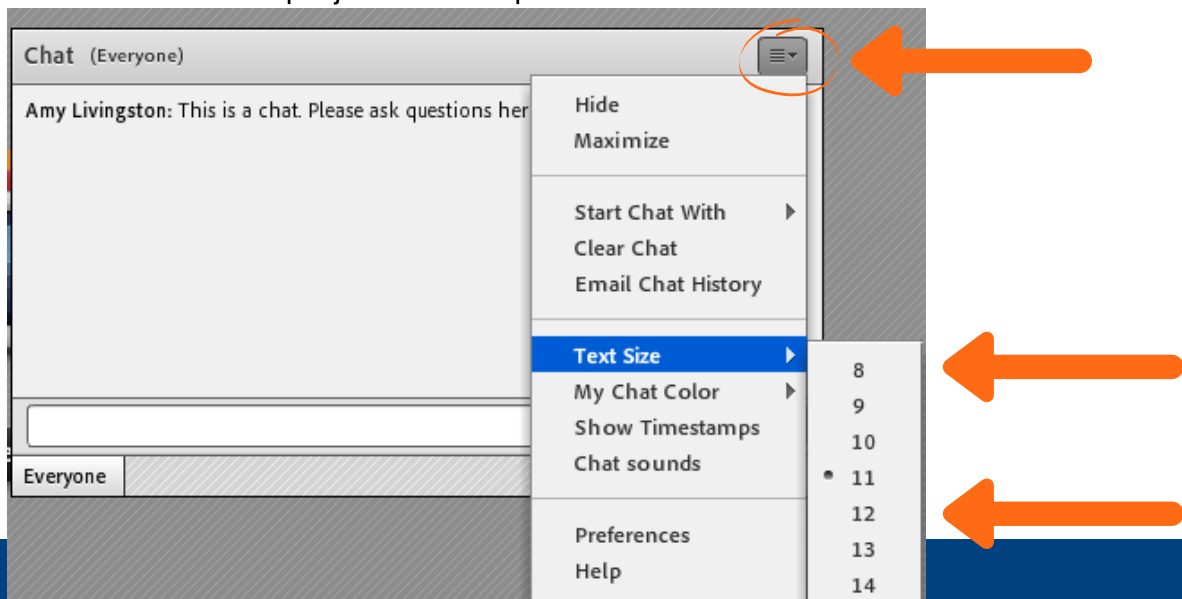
Chat (Everyone)

Amy Livingston: This is a chat. Please ask questions her

Hide
Maximize

Start Chat With
Clear Chat
Email Chat History

Text Size
My Chat Color
Show Timestamps
Chat sounds

Preferences
Help

8
9
10
11
12
13
14

Everyone